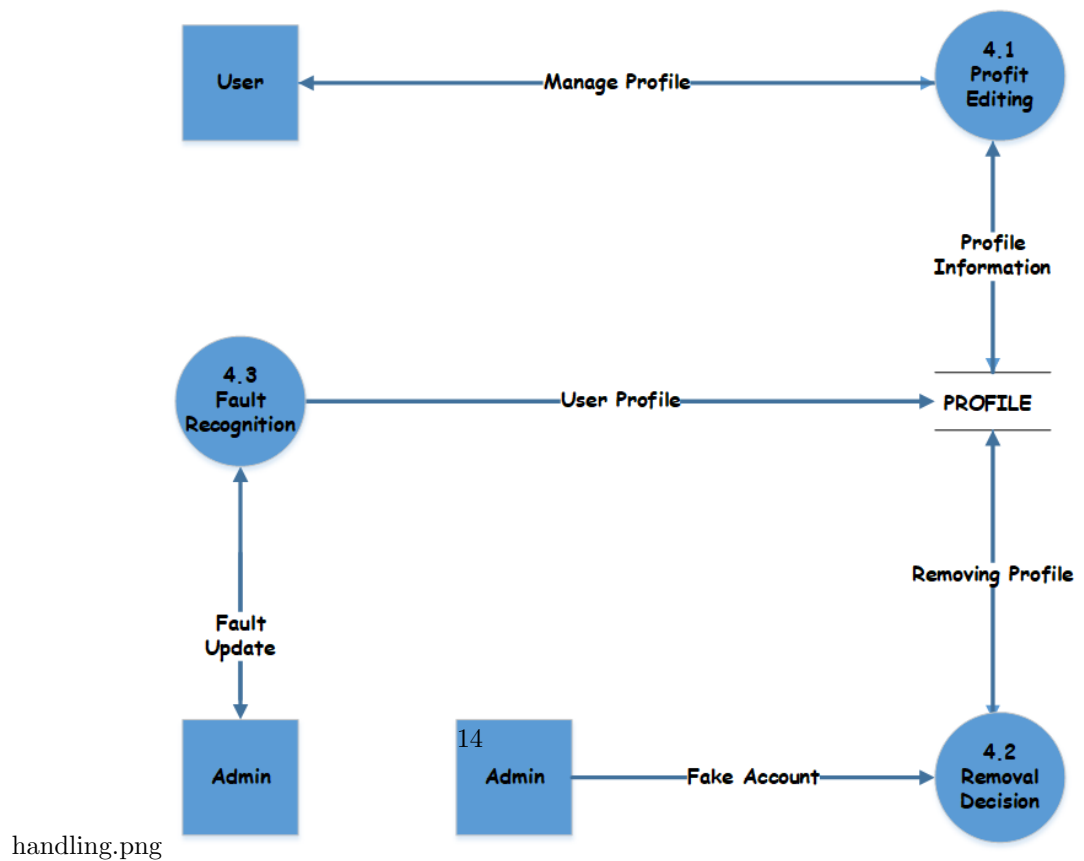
User

Manage Profile

4.1
Profit
Editing

Profile
Information

4.3
Fault
Recognition

User Profile

PROFILE

Removing Profile

Fault
Update

Admin

14

Admin

Fake Account

4.2
Removal
Decision

handling.png